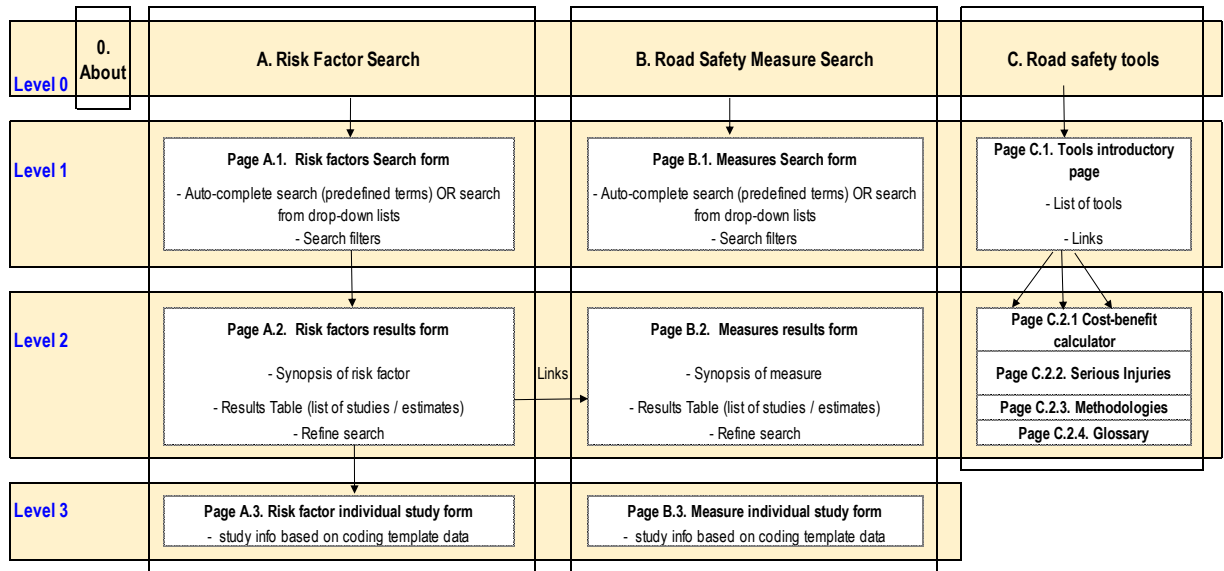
Level 0

0. About

A. Risk Factor Search

B. Road Safety Measure Search

C. Road safety tools

Level 1

Page A.1. Risk factors Search form

- Auto-complete search (predefined terms) OR search from drop-down lists

- Search filters

Page B.1. Measures Search form

- Auto-complete search (predefined terms) OR search from drop-down lists

- Search filters

Page C.1. Tools introductory page

- List of tools

- Links

Level 2

Page A.2. Risk factors results form

- Synopsis of risk factor

- Results Table (list of studies / estimates)

- Refine search

Links

Page B.2. Measures results form

- Synopsis of measure

- Results Table (list of studies / estimates)

- Refine search

Page C.2.1 Cost-benefit calculator

Page C.2.2. Serious Injuries

Page C.2.3. Methodologies

Page C.2.4. Glossary

Level 3

Page A.3. Risk factor individual study form

- study info based on coding template data

Page B.3. Measure individual study form

- study info based on coding template data